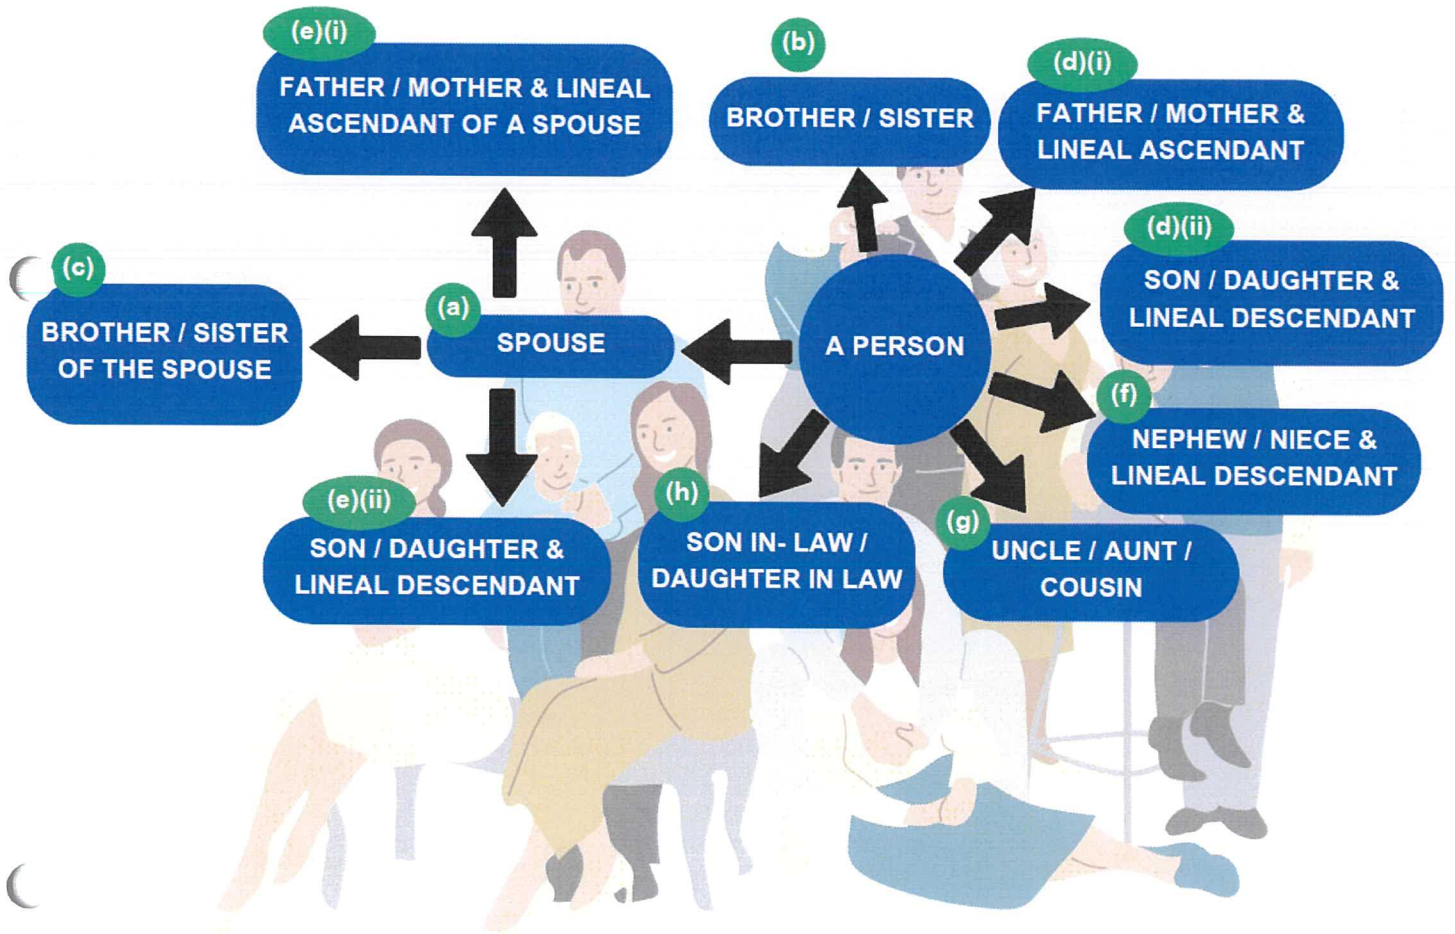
(e)(i)
FATHER / MOTHER & LINEAL ASCENDANT OF A SPOUSE

(b)
BROTHER / SISTER

(d)(i)
FATHER / MOTHER & LINEAL ASCENDANT

(c)
BROTHER / SISTER OF THE SPOUSE

(a)
SPOUSE

A PERSON

(d)(ii)
SON / DAUGHTER & LINEAL DESCENDANT

(f)
NEPHEW / NIECE & LINEAL DESCENDANT

(e)(ii)
SON / DAUGHTER & LINEAL DESCENDANT

(h)
SON IN- LAW / DAUGHTER IN LAW

(g)
UNCLE / AUNT / COUSIN